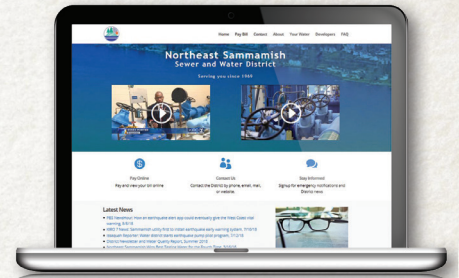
Home Pay Bill Contact About Your Water Developers FAQ

Northeast Sammamish Sewer and Water District

Serving you since 1969

Pay Online
Pay and view your bill online.

Contact Us
Contact the District by phone, email, mail, or website.

Stay Informed
Signup for emergency notifications and District news.

Latest News

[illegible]
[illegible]
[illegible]
District Newsletter and Water Quality Report, Summer 2018
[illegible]